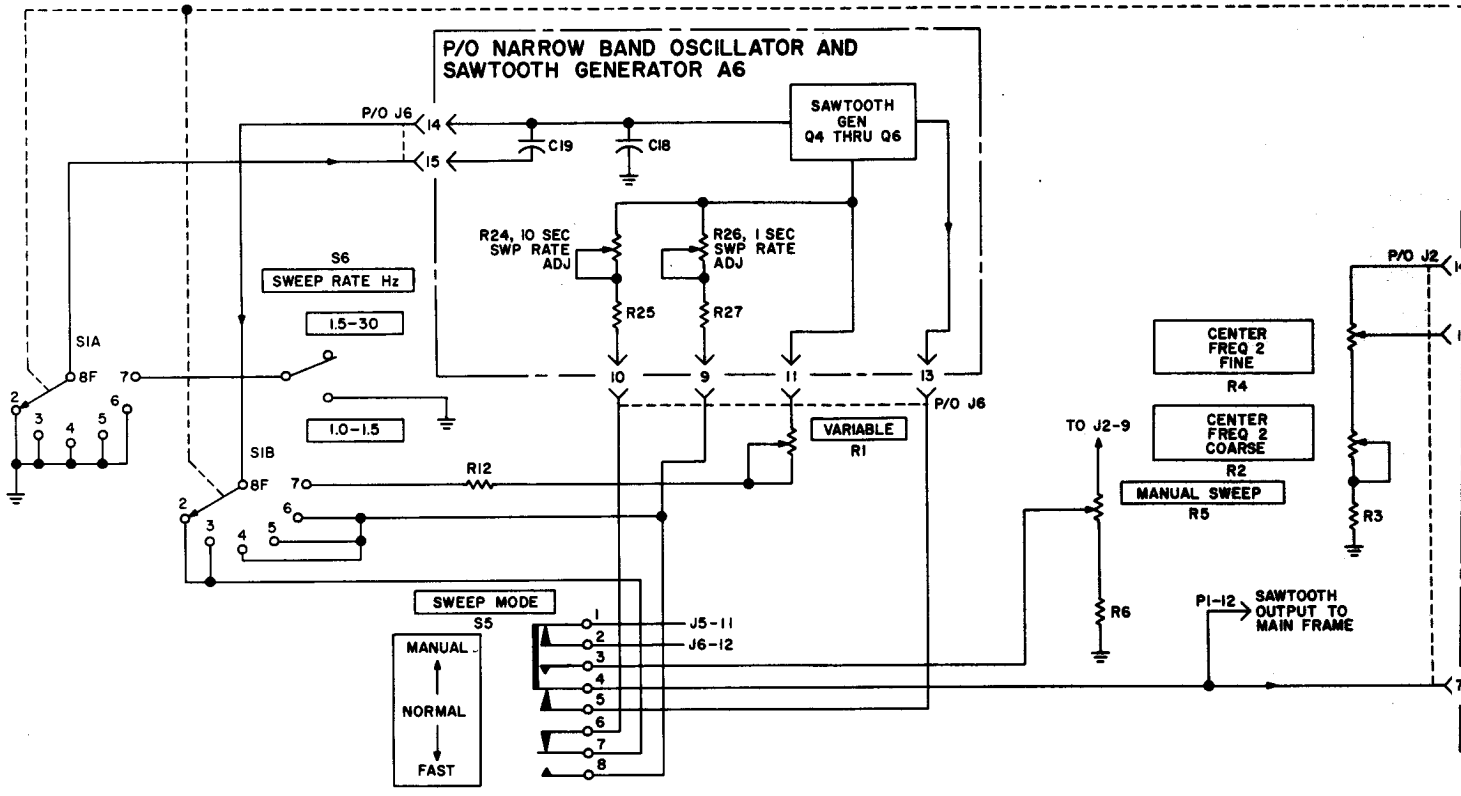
P/O NARROW BAND OSCILLATOR AND SAWTOOTH GENERATOR A6

SAWTOOTH GEN Q4 THRU Q6

P/O J6
14
15
C19
C18

R24, 10 SEC SWP RATE ADJ
R26, 1 SEC SWP RATE ADJ
R25
R27

S6
SWEEP RATE Hz
1.5-30
1.0-1.5

S1A
8F
7
2
3
4
5
6

10
9
11
13
P/O J6

VARIABLE
R1

S1B
8F
7
R12
2
3
4
5
6

SWEEP MODE
S5
MANUAL
NORMAL
FAST
1
2
3
4
5
6
7
8
J5-11
J6-12

TO J2-9
CENTER FREQ 2 FINE
R4
CENTER FREQ 2 COARSE
R2
MANUAL SWEEP
R5
R6

P1-12
SAWTOOTH OUTPUT TO MAIN FRAME

P/O J2
R3